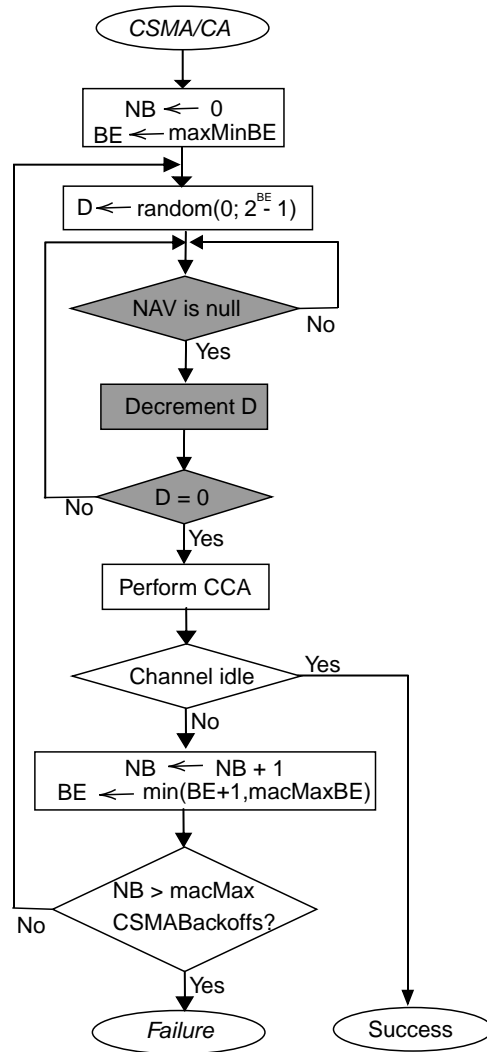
CSMA/CA

NB $\leftarrow$ 0
BE $\leftarrow$ maxMinBE

D $\leftarrow$ random(0; $2^{BE}$- 1)

NAV is null

No

Yes

Decrement D

D = 0

No

Yes

Perform CCA

Channel idle

Yes

No

NB $\leftarrow$ NB + 1
BE $\leftarrow$ min(BE+1,macMaxBE)

NB > macMax CSMABackoffs?

No

Yes

Failure

Success